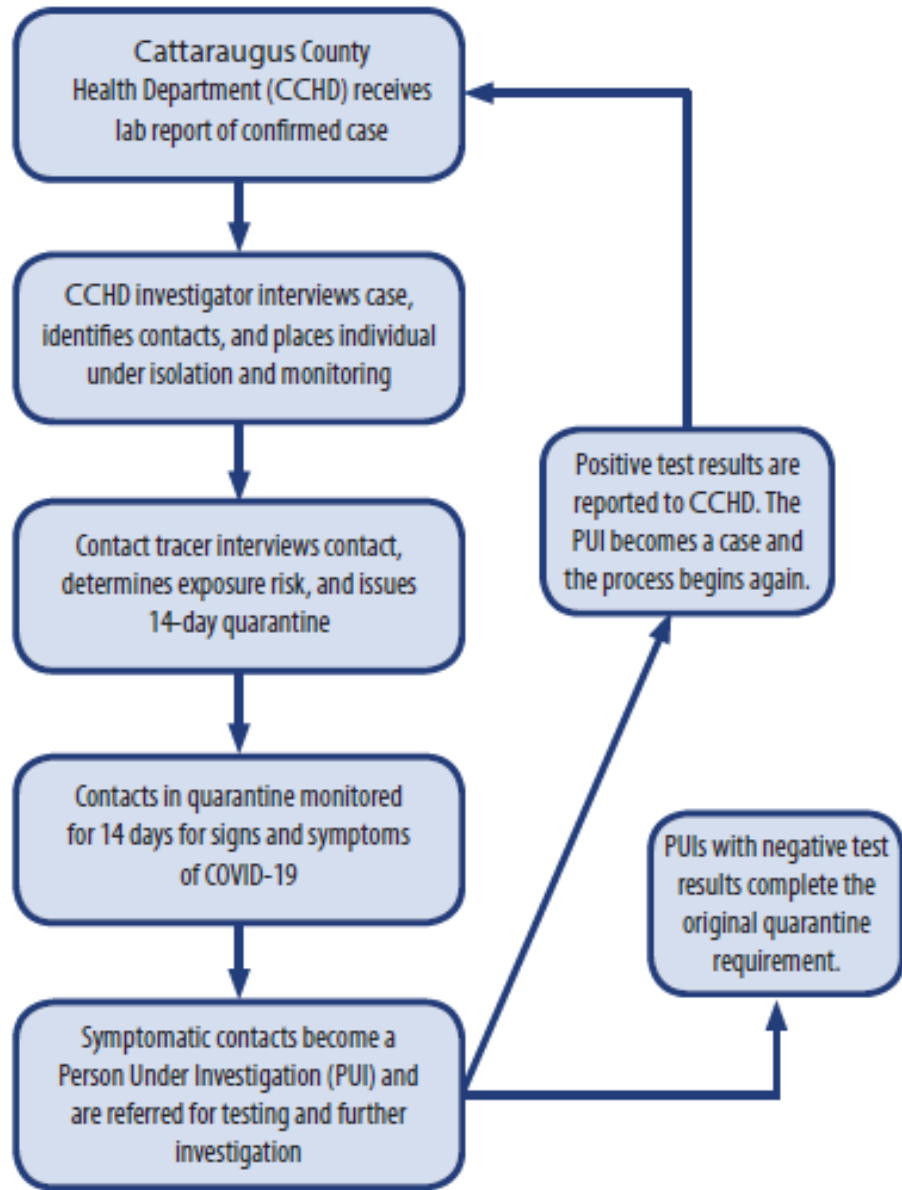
Cattaraugus County Health Department (CCHD) receives lab report of confirmed case

CCHD investigator interviews case, identifies contacts, and places individual under isolation and monitoring

Contact tracer interviews contact, determines exposure risk, and issues 14-day quarantine

Contacts in quarantine monitored for 14 days for signs and symptoms of COVID-19

Symptomatic contacts become a Person Under Investigation (PUI) and are referred for testing and further investigation

Positive test results are reported to CCHD. The PUI becomes a case and the process begins again.

PUIs with negative test results complete the original quarantine requirement.